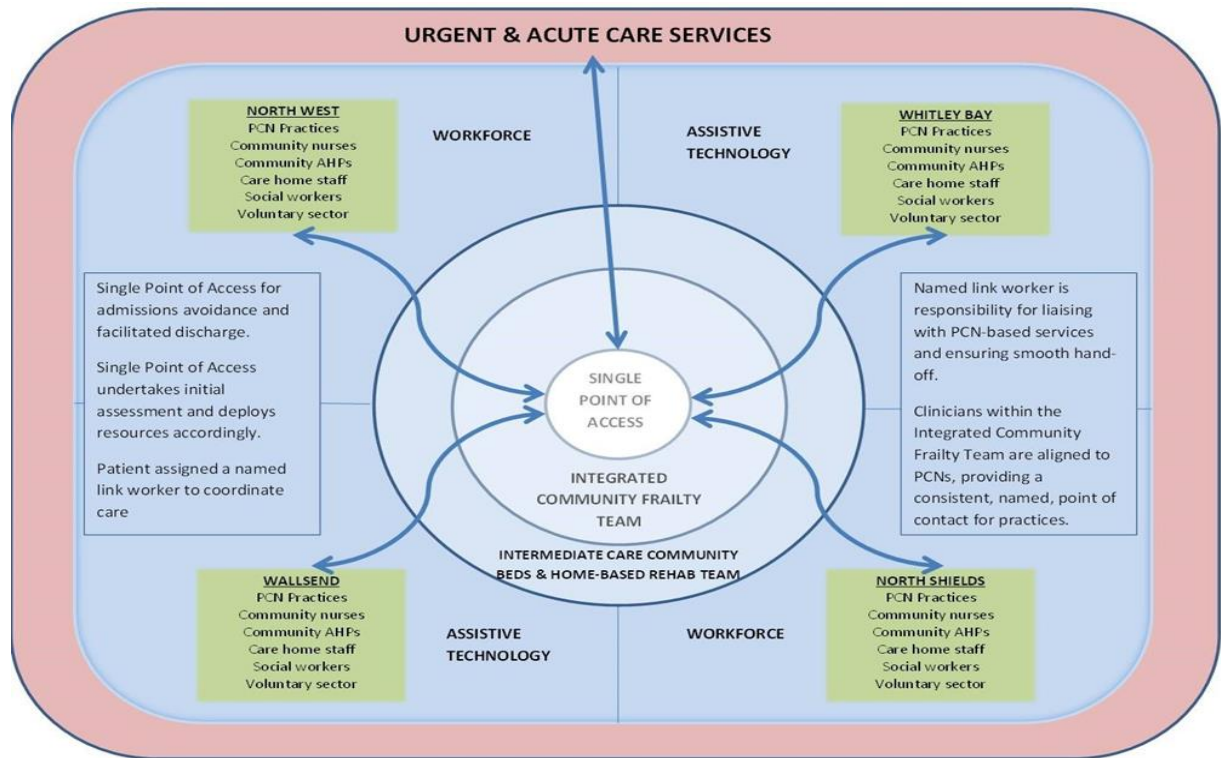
URGENT & ACUTE CARE SERVICES

NORTH WEST
PCN Practices
Community nurses
Community AHPs
Care home staff
Social workers
Voluntary sector

WORKFORCE

ASSISTIVE TECHNOLOGY

WHITLEY BAY
PCN Practices
Community nurses
Community AHPs
Care home staff
Social workers
Voluntary sector

Single Point of Access for admissions avoidance and facilitated discharge.

Single Point of Access undertakes initial assessment and deploys resources accordingly.

Patient assigned a named link worker to coordinate care

SINGLE POINT OF ACCESS

INTEGRATED COMMUNITY FRAILTY TEAM

INTERMEDIATE CARE COMMUNITY BEDS & HOME-BASED REHAB TEAM

Named link worker is responsibility for liaising with PCN-based services and ensuring smooth hand-off.

Clinicians within the Integrated Community Frailty Team are aligned to PCNs, providing a consistent, named, point of contact for practices.

WALLSEND
PCN Practices
Community nurses
Community AHPs
Care home staff
Social workers
Voluntary sector

ASSISTIVE TECHNOLOGY

WORKFORCE

NORTH SHIELDS
PCN Practices
Community nurses
Community AHPs
Care home staff
Social workers
Voluntary sector